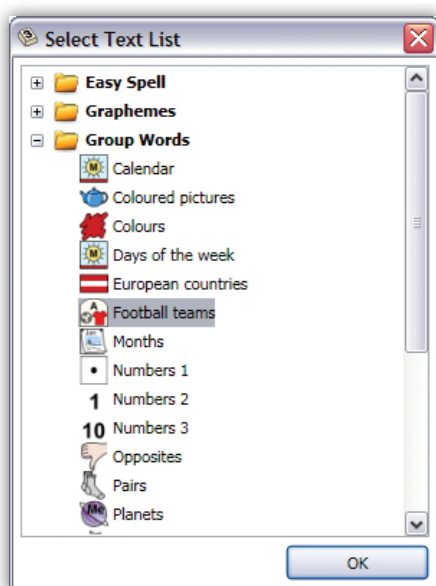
Select Text List

Easy Spell
Graphemes
Group Words
Calendar
Coloured pictures
Colours
Days of the week
European countries
Football teams
Months
Numbers 1
Numbers 2
Numbers 3
Opposites
Pairs
Planets

OK